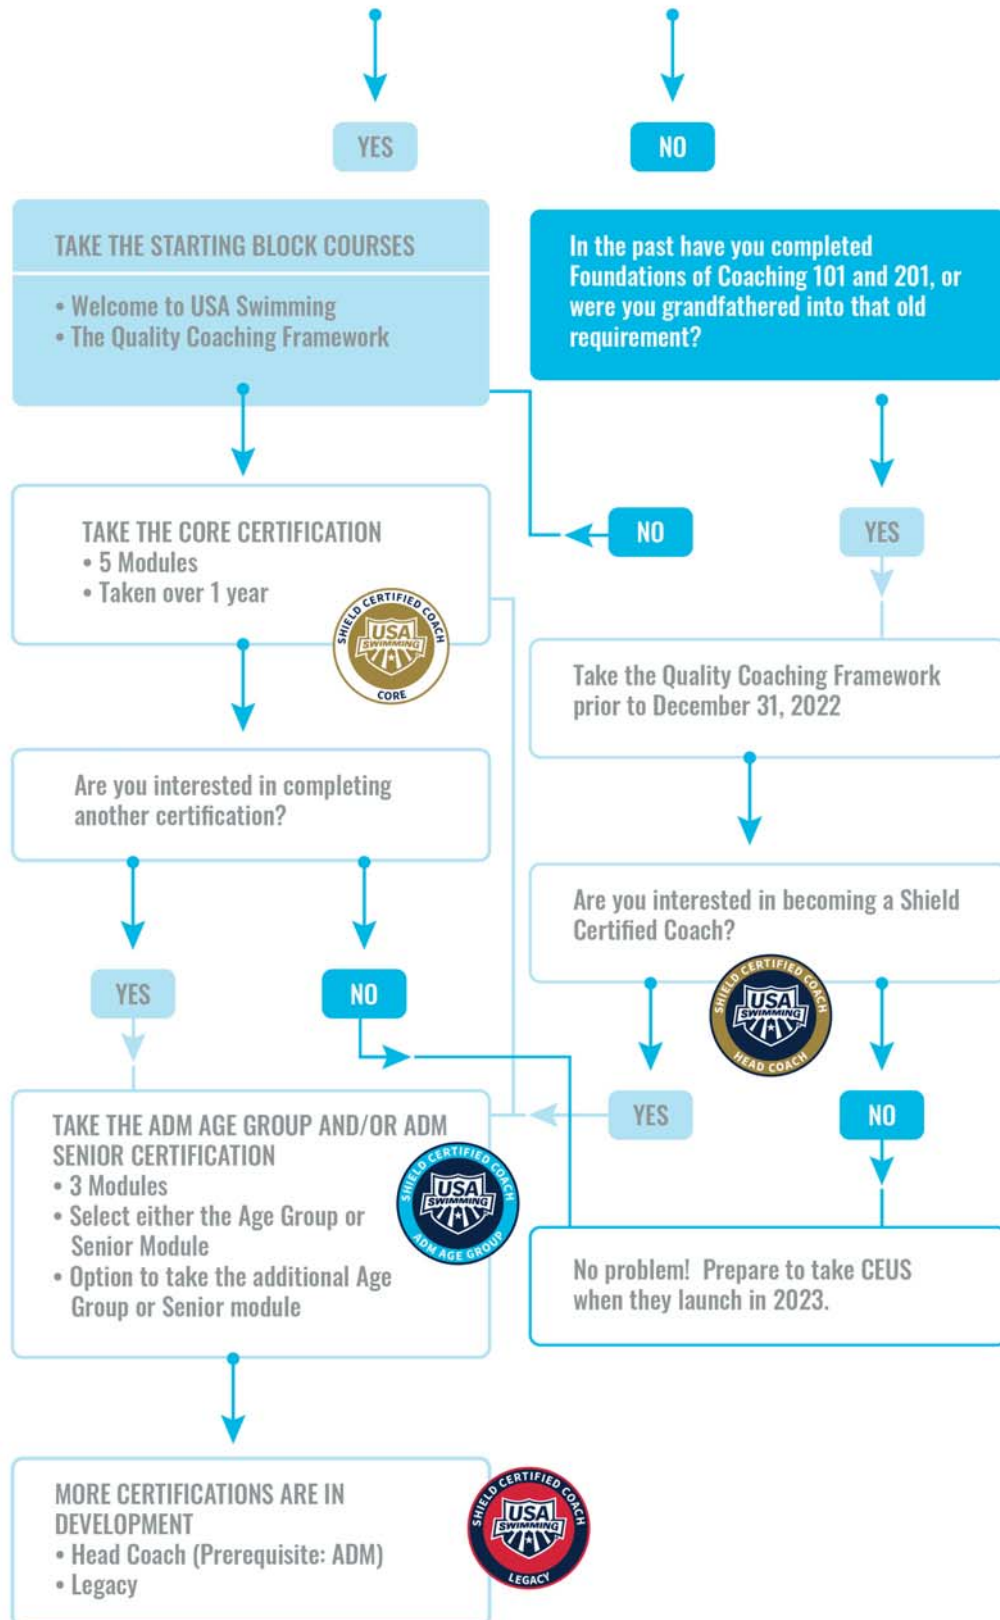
YES

NO

TAKE THE STARTING BLOCK COURSES
• Welcome to USA Swimming
• The Quality Coaching Framework

In the past have you completed Foundations of Coaching 101 and 201, or were you grandfathered into that old requirement?

NO

YES

TAKE THE CORE CERTIFICATION
• 5 Modules
• Taken over 1 year

SHIELD CERTIFIED COACH USA SWIMMING CORE

Take the Quality Coaching Framework prior to December 31, 2022

Are you interested in completing another certification?

Are you interested in becoming a Shield Certified Coach?

SHIELD CERTIFIED COACH USA SWIMMING HEAD COACH

YES

NO

YES

NO

TAKE THE ADM AGE GROUP AND/OR ADM SENIOR CERTIFICATION
• 3 Modules
• Select either the Age Group or Senior Module
• Option to take the additional Age Group or Senior module

SHIELD CERTIFIED COACH USA SWIMMING ADM AGE GROUP

No problem! Prepare to take CEUS when they launch in 2023.

MORE CERTIFICATIONS ARE IN DEVELOPMENT
• Head Coach (Prerequisite: ADM)
• Legacy

SHIELD CERTIFIED COACH USA SWIMMING LEGACY